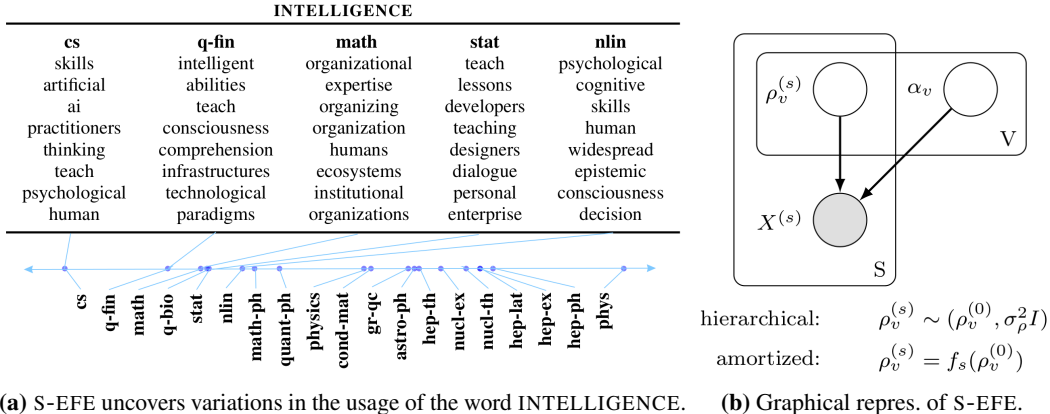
INTELLIGENCE

| cs | q-fin | math | stat | nlin |
|---|---|---|---|---|
| skills | intelligent | organizational | teach | psychological |
| artificial | abilities | expertise | lessons | cognitive |
| ai | teach | organizing | developers | skills |
| practitioners | consciousness | organization | teaching | human |
| thinking | comprehension | humans | designers | widespread |
| teach | infrastructures | ecosystems | dialogue | epistemic |
| psychological | technological | institutional | personal | consciousness |
| human | paradigms | organizations | enterprise | decision |

cs q-fin math q-bio stat nlin math-ph quant-ph physics cond-mat gr-qc astro-ph hep-th nucl-ex nucl-th hep-lat hep-ex hep-ph phys

$\rho_v^{(s)}$ $\alpha_v$ V $X^{(s)}$ S

hierarchical: $\rho_v^{(s)} \sim (\rho_v^{(0)}, \sigma_\rho^2 I)$

amortized: $\rho_v^{(s)} = f_s(\rho_v^{(0)})$

(a) S-EFE uncovers variations in the usage of the word INTELLIGENCE.

(b) Graphical repres. of S-EFE.